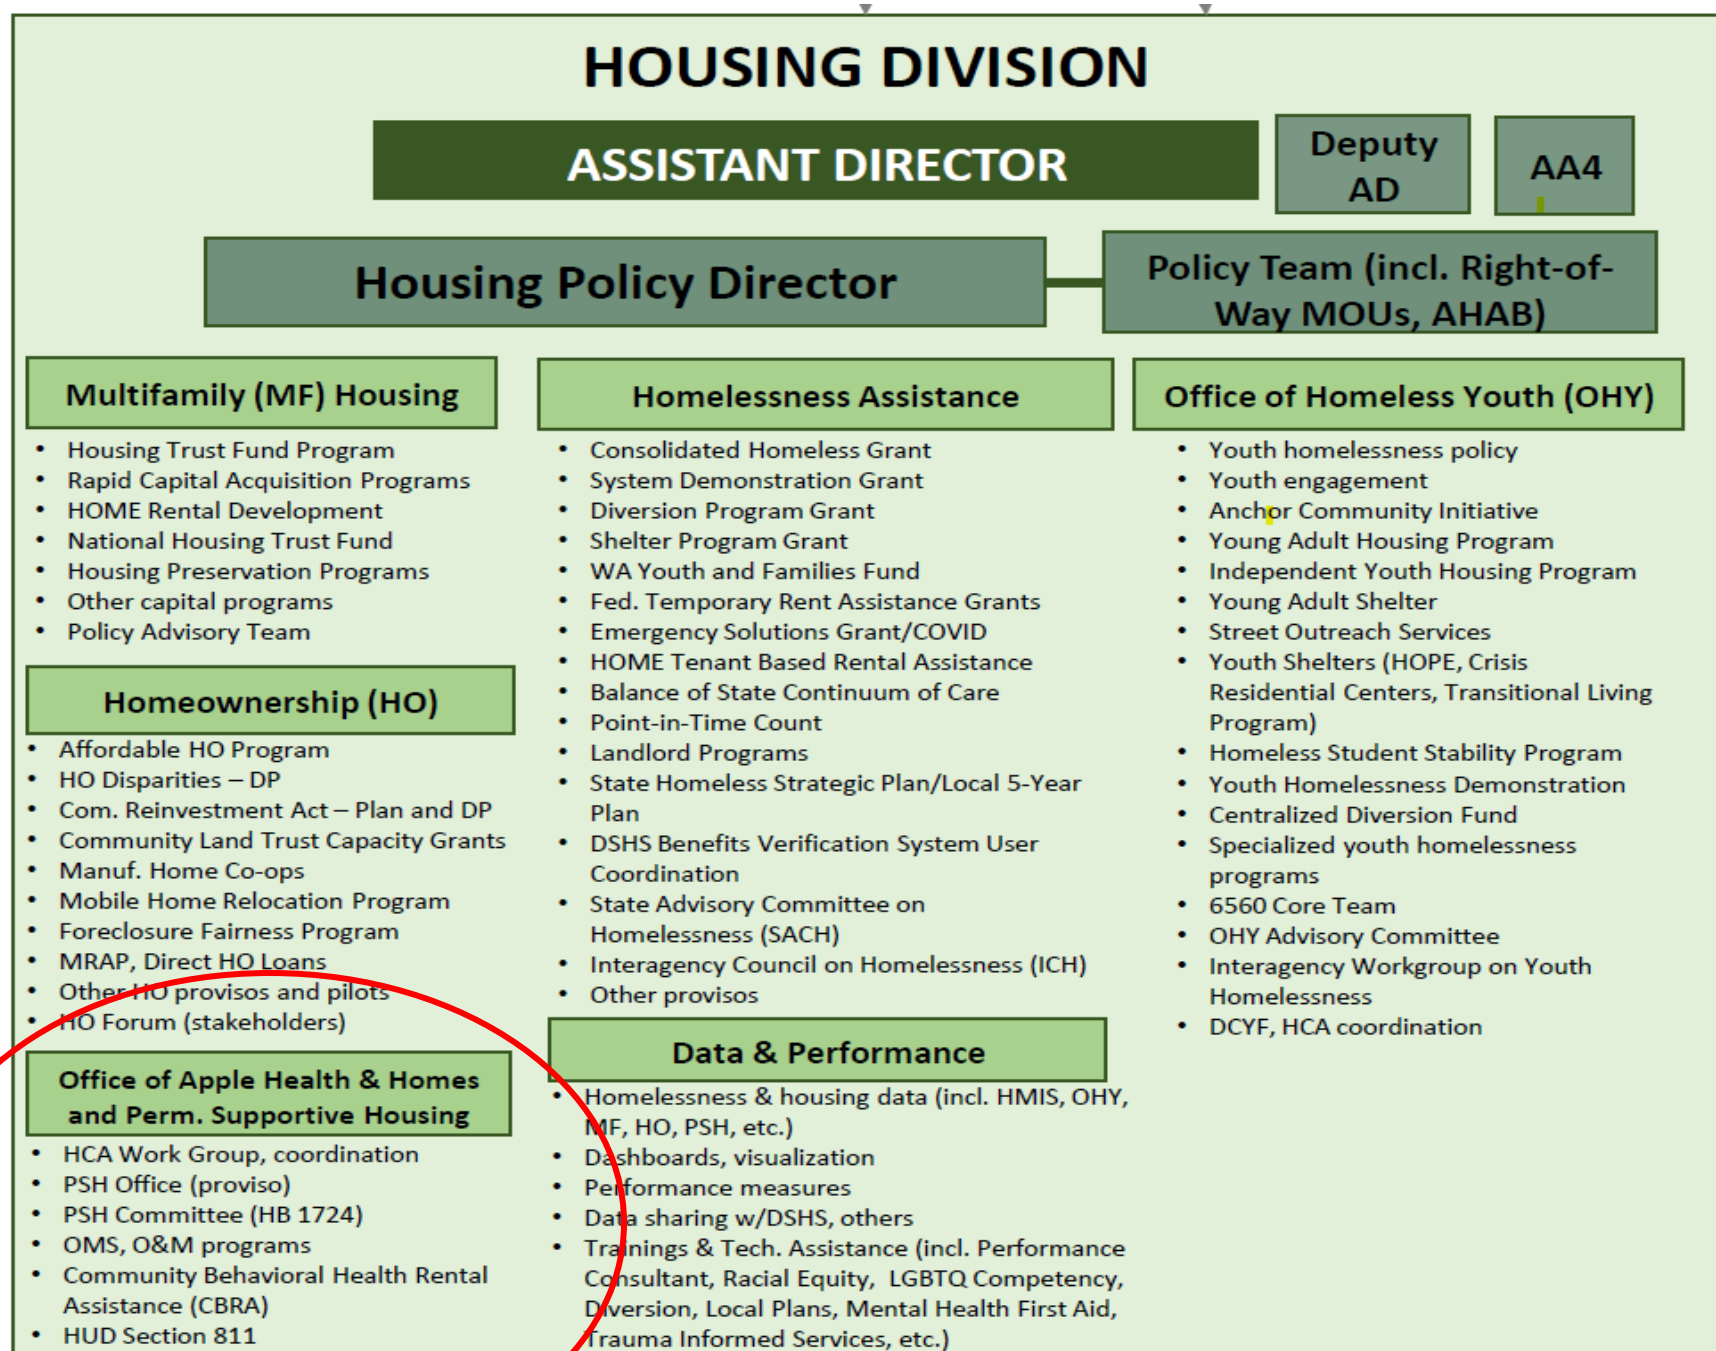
HOUSING DIVISION

ASSISTANT DIRECTOR

Deputy AD

AA4

Housing Policy Director

Policy Team (incl. Right-of-Way MOUs, AHAB)

Multifamily (MF) Housing

- Housing Trust Fund Program
- Rapid Capital Acquisition Programs
- HOME Rental Development
- National Housing Trust Fund
- Housing Preservation Programs
- Other capital programs
- Policy Advisory Team

Homeownership (HO)

- Affordable HO Program
- HO Disparities – DP
- Com. Reinvestment Act – Plan and DP
- Community Land Trust Capacity Grants
- Manuf. Home Co-ops
- Mobile Home Relocation Program
- Foreclosure Fairness Program
- MRAP, Direct HO Loans
- Other HO provisos and pilots
- HO Forum (stakeholders)

Office of Apple Health & Homes and Perm. Supportive Housing

- HCA Work Group, coordination
- PSH Office (proviso)
- PSH Committee (HB 1724)
- OMS, O&M programs
- Community Behavioral Health Rental Assistance (CBRA)
- HUD Section 811

Homelessness Assistance

- Consolidated Homeless Grant
- System Demonstration Grant
- Diversion Program Grant
- Shelter Program Grant
- WA Youth and Families Fund
- Fed. Temporary Rent Assistance Grants
- Emergency Solutions Grant/COVID
- HOME Tenant Based Rental Assistance
- Balance of State Continuum of Care
- Point-in-Time Count
- Landlord Programs
- State Homeless Strategic Plan/Local 5-Year Plan
- DSHS Benefits Verification System User Coordination
- State Advisory Committee on Homelessness (SACH)
- Interagency Council on Homelessness (ICH)
- Other provisos

Data & Performance

- Homelessness & housing data (incl. HMIS, OHY, MF, HO, PSH, etc.)
- Dashboards, visualization
- Performance measures
- Data sharing w/DSHS, others
- Trainings & Tech. Assistance (incl. Performance Consultant, Racial Equity, LGBTQ Competency, Diversion, Local Plans, Mental Health First Aid, Trauma Informed Services, etc.)

Office of Homeless Youth (OHY)

- Youth homelessness policy
- Youth engagement
- Anchor Community Initiative
- Young Adult Housing Program
- Independent Youth Housing Program
- Young Adult Shelter
- Street Outreach Services
- Youth Shelters (HOPE, Crisis Residential Centers, Transitional Living Program)
- Homeless Student Stability Program
- Youth Homelessness Demonstration
- Centralized Diversion Fund
- Specialized youth homelessness programs
- 6560 Core Team
- OHY Advisory Committee
- Interagency Workgroup on Youth Homelessness
- DCYF, HCA coordination